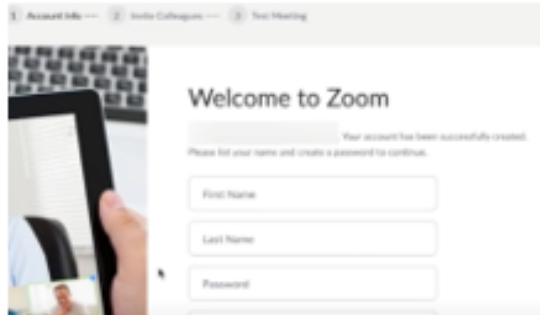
1 Account Info — 2 Invite Colleagues — 3 Test Meeting

Welcome to Zoom

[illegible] Your account has been successfully created. Please list your name and create a password to continue.

First Name

Last Name

Password